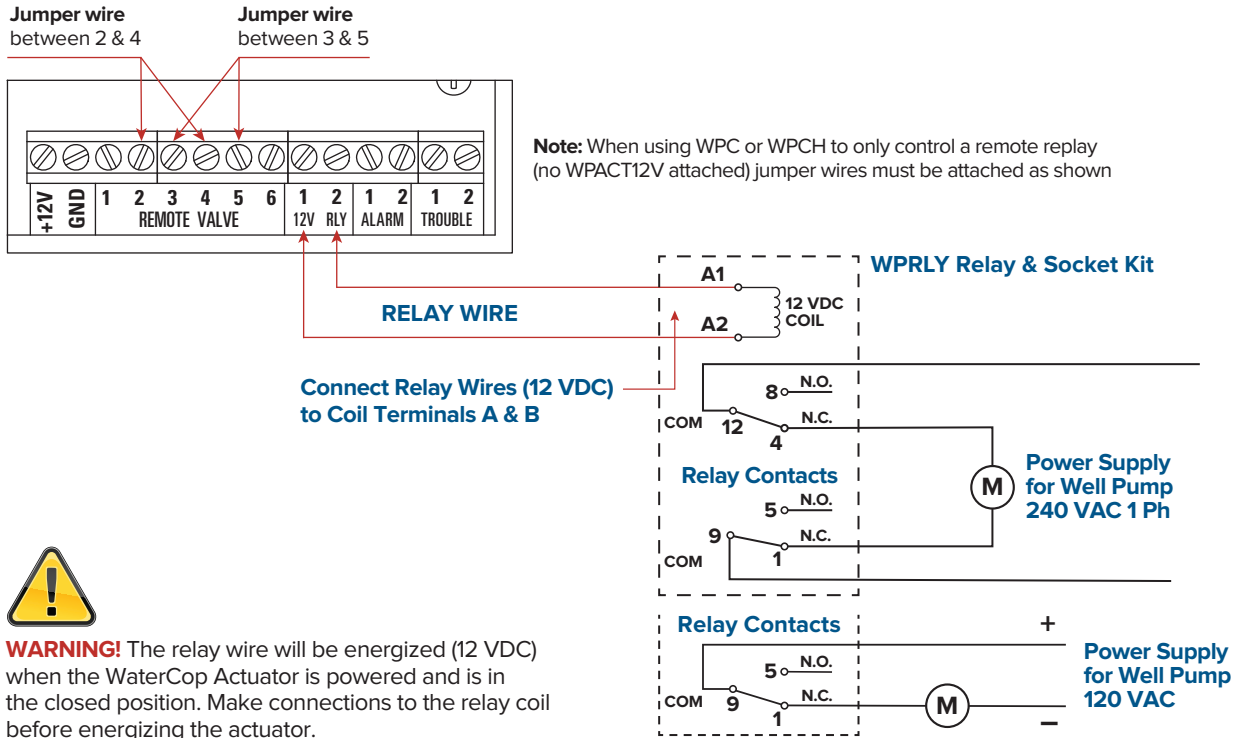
Jumper wire
between 2 & 4

Jumper wire
between 3 & 5

+12V GND 1 2 3 4 5 6 1 2 1 2 1 2
REMOTE VALVE 12V RLY ALARM TROUBLE

Note: When using WPC or WPCH to only control a remote replay (no WPACT12V attached) jumper wires must be attached as shown

WPRLY Relay & Socket Kit

A1
12 VDC COIL
A2

RELAY WIRE

Connect Relay Wires (12 VDC) to Coil Terminals A & B

8 N.O.
COM 12 N.C.
4

Relay Contacts
5 N.O.
9 N.C.
COM 1

M

Power Supply for Well Pump 240 VAC 1 Ph

Relay Contacts
5 N.O.
COM 9 N.C.
1

+
M
–

Power Supply for Well Pump 120 VAC

WARNING! The relay wire will be energized (12 VDC) when the WaterCop Actuator is powered and is in the closed position. Make connections to the relay coil before energizing the actuator.